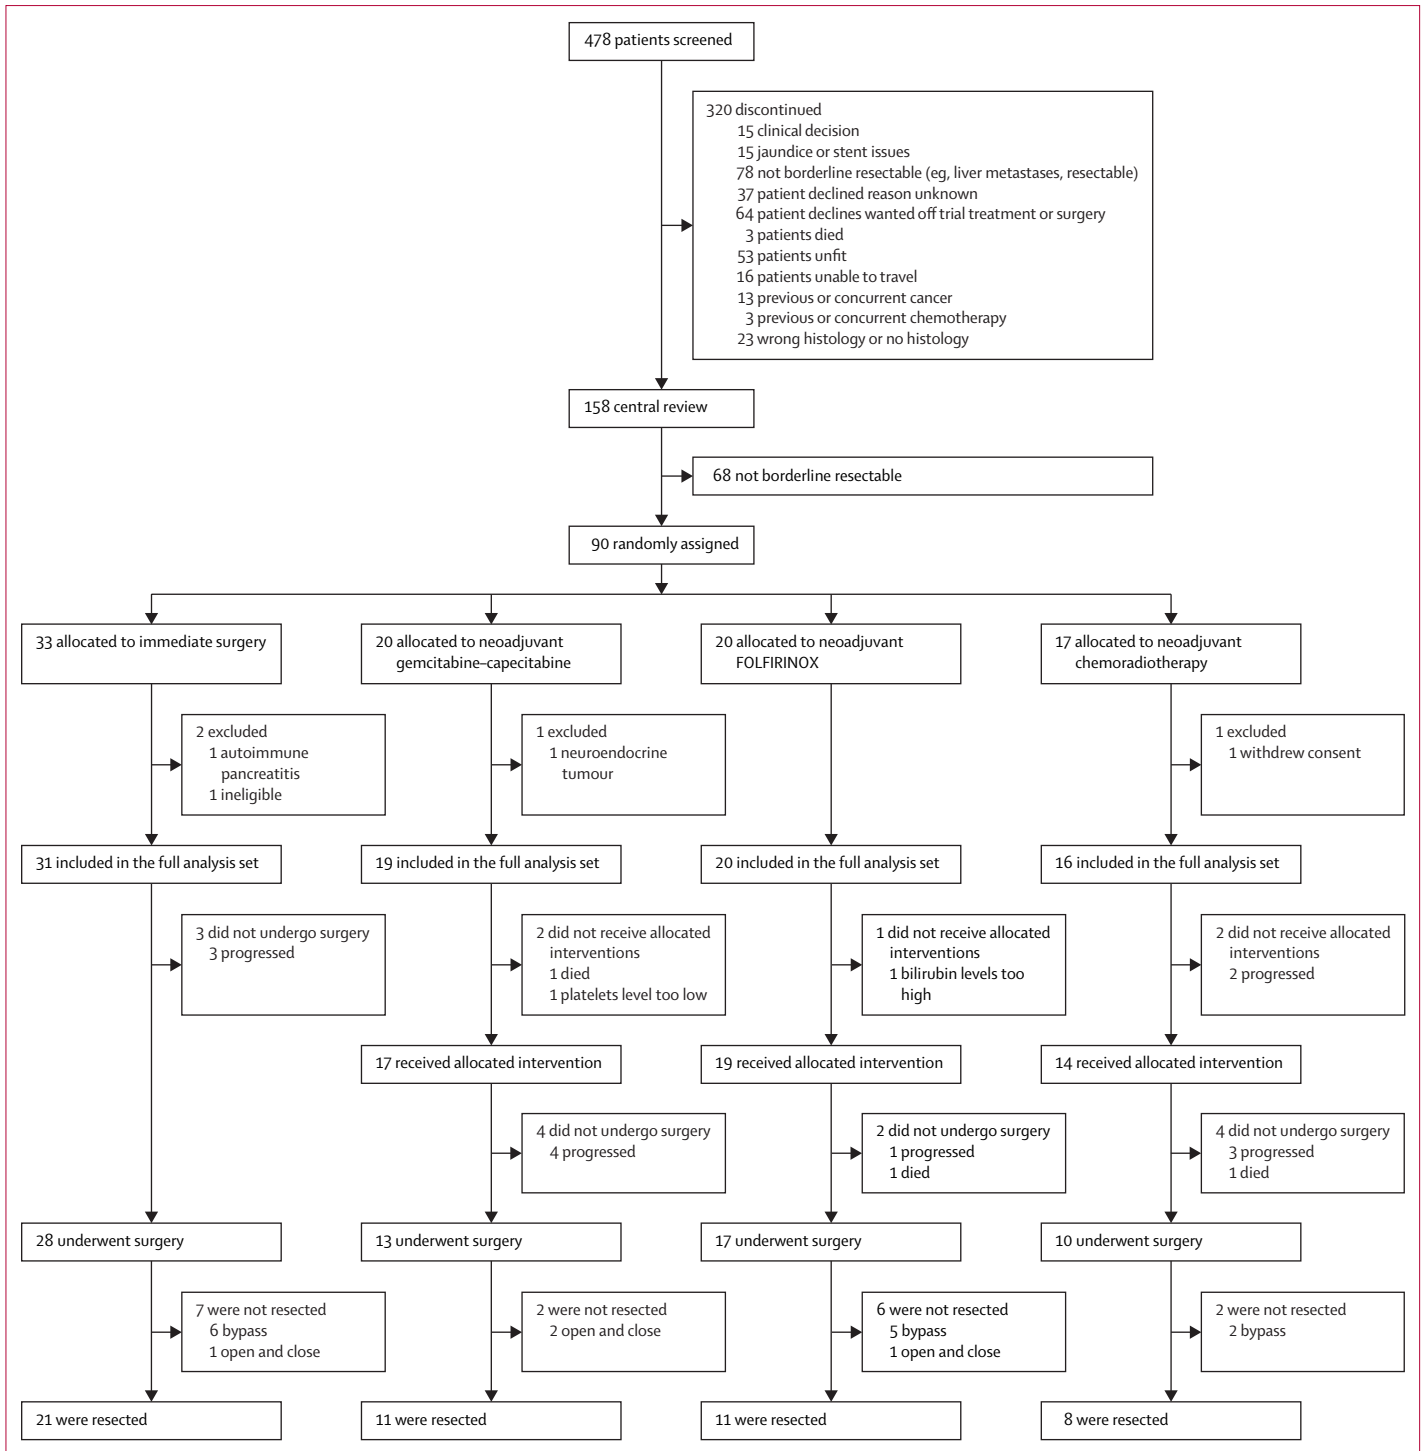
478 patients screened

320 discontinued
15 clinical decision
15 jaundice or stent issues
78 not borderline resectable (eg, liver metastases, resectable)
37 patient declined reason unknown
64 patient declines wanted off trial treatment or surgery
3 patients died
53 patients unfit
16 patients unable to travel
13 previous or concurrent cancer
3 previous or concurrent chemotherapy
23 wrong histology or no histology

158 central review

68 not borderline resectable

90 randomly assigned

33 allocated to immediate surgery

2 excluded
1 autoimmune pancreatitis
1 ineligible

31 included in the full analysis set

3 did not undergo surgery
3 progressed

28 underwent surgery

7 were not resected
6 bypass
1 open and close

21 were resected

20 allocated to neoadjuvant gemcitabine–capecitabine

1 excluded
1 neuroendocrine tumour

19 included in the full analysis set

2 did not receive allocated interventions
1 died
1 platelets level too low

17 received allocated intervention

4 did not undergo surgery
4 progressed

13 underwent surgery

2 were not resected
2 open and close

11 were resected

20 allocated to neoadjuvant FOLFIRINOX

20 included in the full analysis set

1 did not receive allocated interventions
1 bilirubin levels too high

19 received allocated intervention

2 did not undergo surgery
1 progressed
1 died

17 underwent surgery

6 were not resected
5 bypass
1 open and close

11 were resected

17 allocated to neoadjuvant chemoradiotherapy

1 excluded
1 withdrew consent

16 included in the full analysis set

2 did not receive allocated interventions
2 progressed

14 received allocated intervention

4 did not undergo surgery
3 progressed
1 died

10 underwent surgery

2 were not resected
2 bypass

8 were resected